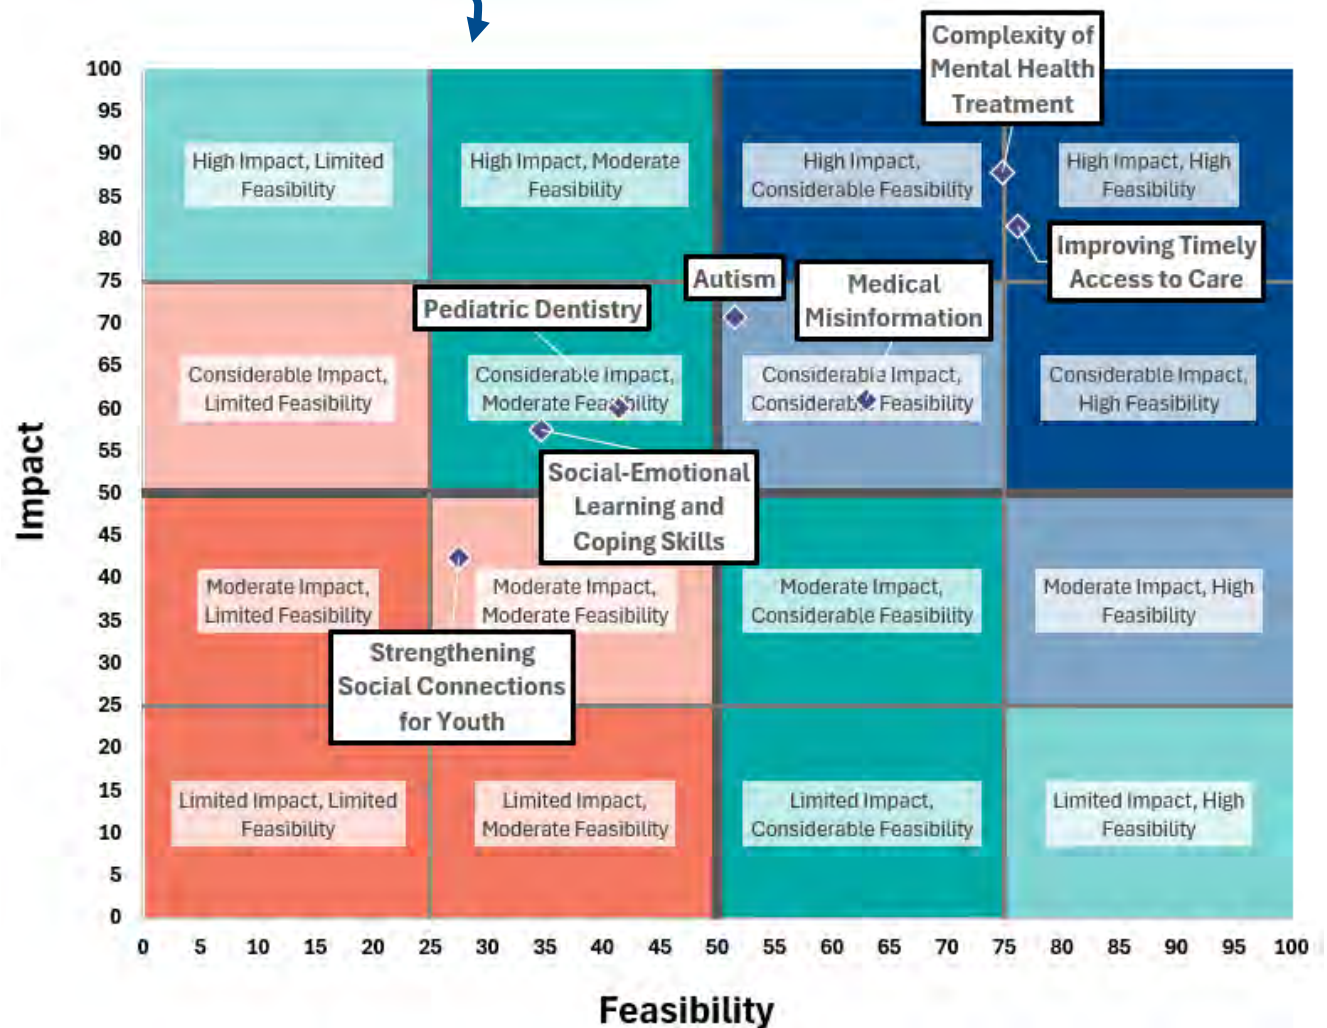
Complexity of Mental Health Treatment

100
95
90
85
80
75
70
65
60
55
50
45
40
35
30
25
20
15
10
5
0

Impact

High Impact, Limited Feasibility

High Impact, Moderate Feasibility

High Impact, Considerable Feasibility

High Impact, High Feasibility

Improving Timely Access to Care

Autism

Medical Misinformation

Pediatric Dentistry

Considerable Impact, Limited Feasibility

Considerable Impact, Moderate Feasibility

Considerable Impact, Considerable Feasibility

Considerable Impact, High Feasibility

Social-Emotional Learning and Coping Skills

Moderate Impact, Limited Feasibility

Moderate Impact, Moderate Feasibility

Moderate Impact, Considerable Feasibility

Moderate Impact, High Feasibility

Strengthening Social Connections for Youth

Limited Impact, Limited Feasibility

Limited Impact, Moderate Feasibility

Limited Impact, Considerable Feasibility

Limited Impact, High Feasibility

0 5 10 15 20 25 30 35 40 45 50 55 60 65 70 75 80 85 90 95 100

Feasibility